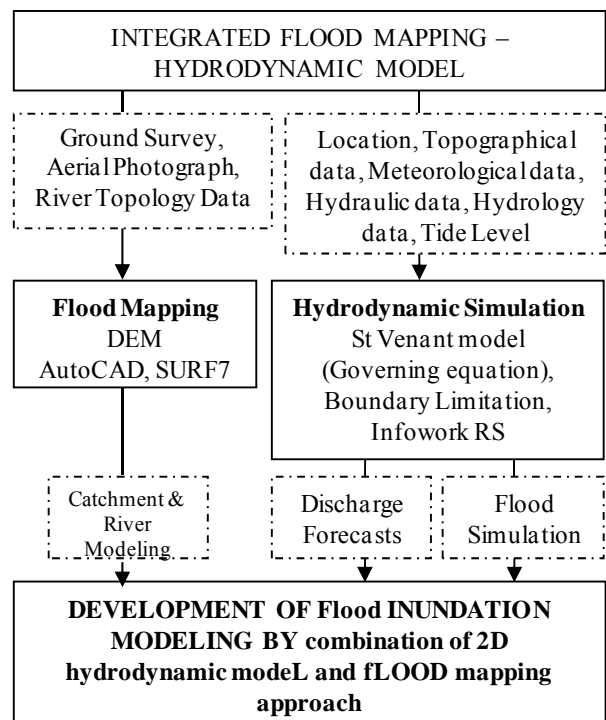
INTEGRATED FLOOD MAPPING – HYDRODYNAMIC MODEL

Ground Survey, Aerial Photograph, River Topology Data

Location, Topographical data, Meteorological data, Hydraulic data, Hydrology data, Tide Level

**Flood Mapping**
DEM
AutoCAD, SURF7

**Hydrodynamic Simulation**
St Venant model (Governing equation), Boundary Limitation, Infowork RS

Catchment & River Modeling

Discharge Forecasts

Flood Simulation

**DEVELOPMENT OF Flood INUNDATION MODELING BY combination of 2D hydrodynamic modeL and fLOOD mapping approach**